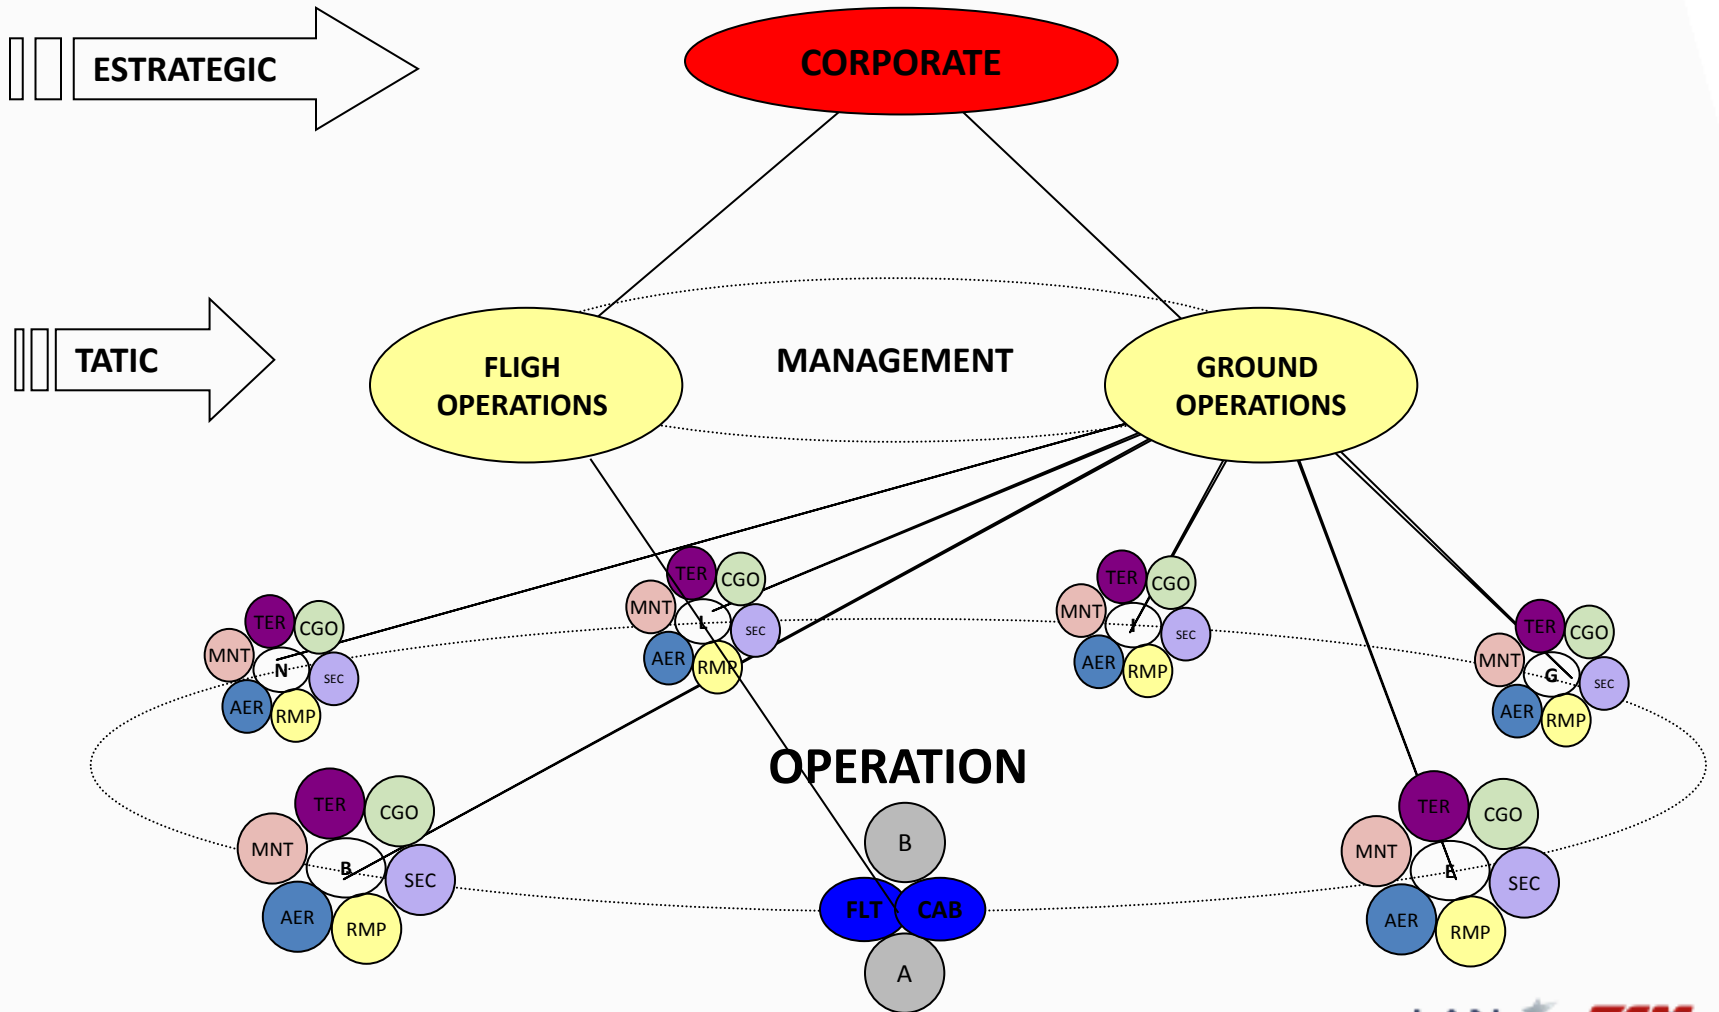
ESTRATEGIC

CORPORATE

TATIC

FLIGH OPERATIONS

MANAGEMENT

GROUND OPERATIONS

TER CGO MNT N SEC AER RMP

TER CGO MNT L SEC AER RMP

TER CGO MNT J SEC AER RMP

TER CGO MNT G SEC AER RMP

OPERATION

TER CGO MNT B SEC AER RMP

B

FLT CAB

A

TER CGO MNT E SEC AER RMP